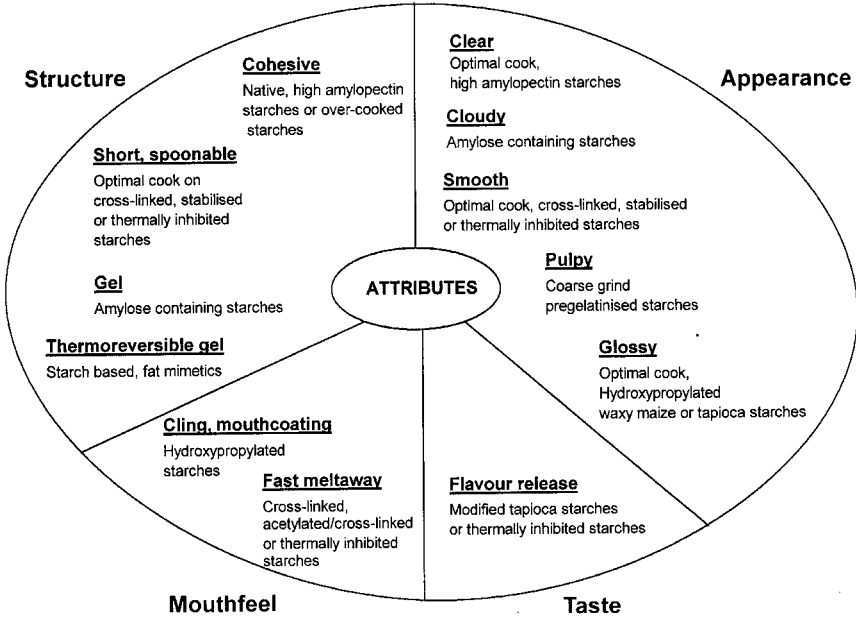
Structure

Cohesive
Native, high amylopectin starches or over-cooked starches

Short, spoonable
Optimal cook on cross-linked, stabilised or thermally inhibited starches

Gel
Amylose containing starches

Thermoreversible gel
Starch based, fat mimetics

Appearance

Clear
Optimal cook, high amylopectin starches

Cloudy
Amylose containing starches

Smooth
Optimal cook, cross-linked, stabilised or thermally inhibited starches

Pulpy
Coarse grind pregelatinised starches

Glossy
Optimal cook, Hydroxypropylated waxy maize or tapioca starches

ATTRIBUTES

Cling, mouthcoating
Hydroxypropylated starches

Fast meltaway
Cross-linked, acetylated/cross-linked or thermally inhibited starches

Flavour release
Modified tapioca starches or thermally inhibited starches

Mouthfeel

Taste